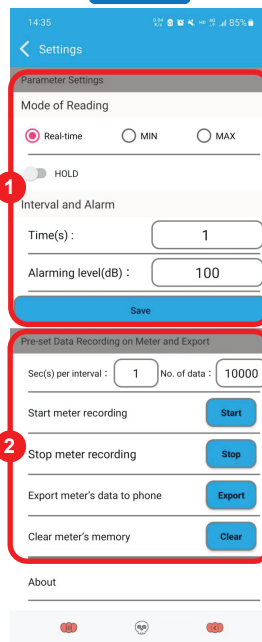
14:35
0.04 K/s
85%
Settings
Parameter Settings
Mode of Reading
Real-time
MIN
MAX
HOLD
Interval and Alarm
Time(s) :
1
Alarming level(dB) :
100
Save
Pre-set Data Recording on Meter and Export
Sec(s) per interval :
1
No. of data :
10000
Start meter recording
Start
Stop meter recording
Stop
Export meter's data to phone
Export
Clear meter's memory
Clear
About
1
2